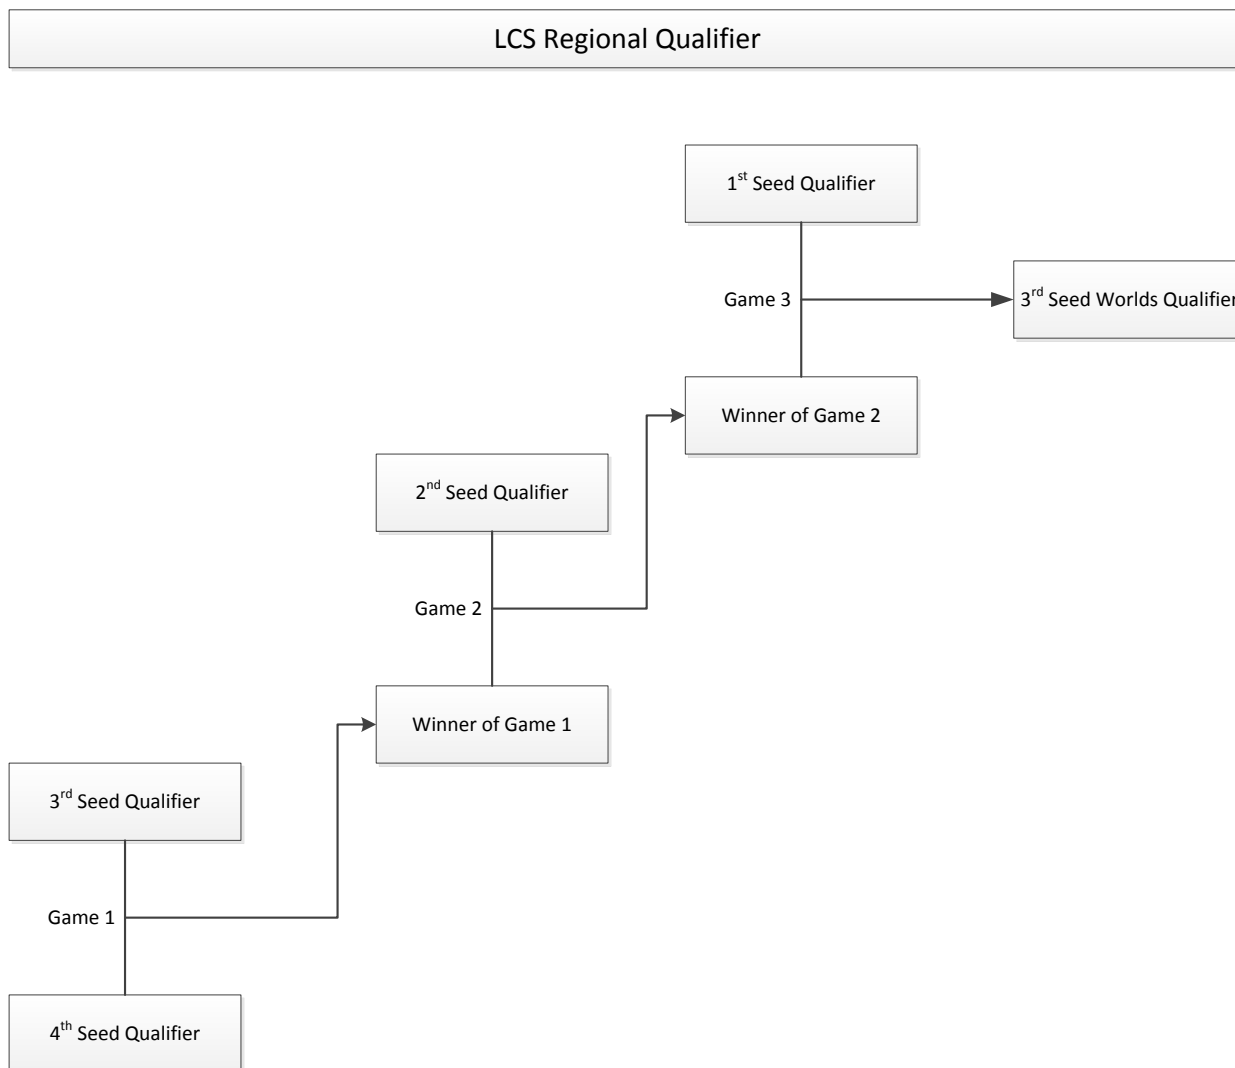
LCS Regional Qualifier

1$^{st}$ Seed Qualifier

Game 3

3$^{rd}$ Seed Worlds Qualifier

Winner of Game 2

2$^{nd}$ Seed Qualifier

Game 2

Winner of Game 1

3$^{rd}$ Seed Qualifier

Game 1

4$^{th}$ Seed Qualifier